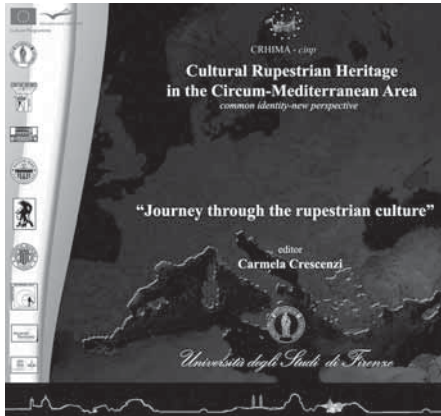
CRHIMA - cinp

Cultural Rupestrian Heritage in the Circum-Mediterranean Area

common identity-new perspective

"Journey through the rupestrian culture"

editor

Carmela Crescenzi

Università degli Studi di Firenze